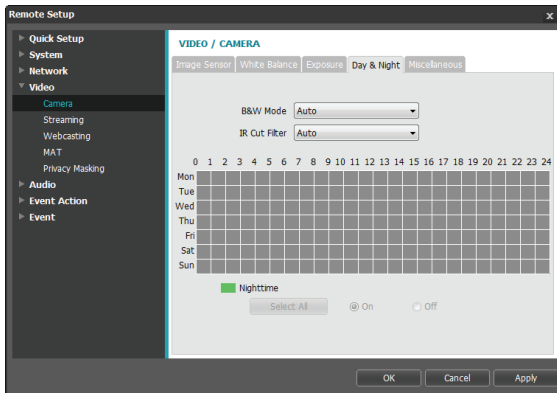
Remote Setup

×

Quick Setup
System
Network
Video
Camera
Streaming
Webcasting
MAT
Privacy Masking
Audio
Event Action
Event

VIDEO / CAMERA

Image Sensor | White Balance | Exposure | Day & Night | Miscellaneous

B&W Mode Auto
IR Cut Filter Auto

0 1 2 3 4 5 6 7 8 9 10 11 12 13 14 15 16 17 18 19 20 21 22 23 24
Mon
Tue
Wed
Thu
Fri
Sat
Sun

Nighttime

Select All
On
Off

OK
Cancel
Apply